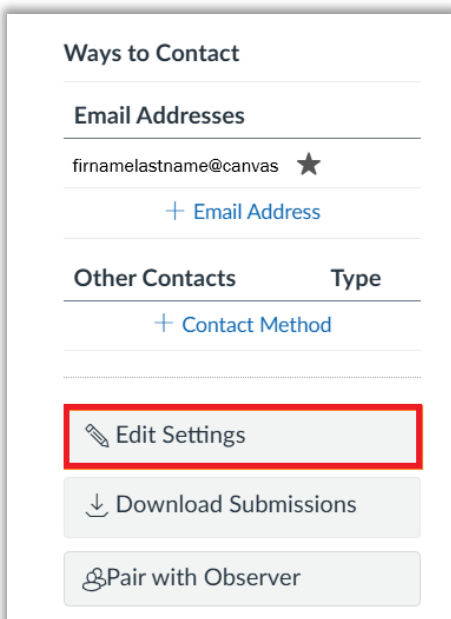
Ways to Contact

| Email Addresses |
|---|
| firnamelastname@canvas |
| + Email Address |

| Other Contacts | Type |
|---|---|
| + Contact Method | |

Edit Settings

Download Submissions

Pair with Observer